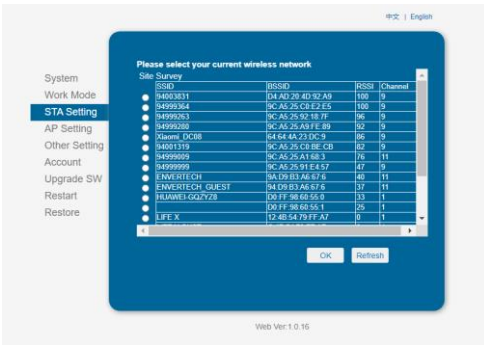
中文 | English

System
Work Mode
STA Setting
AP Setting
Other Setting
Account
Upgrade SW
Restart
Restore

Please select your current wireless network

Site Survey

| | SSID | BSSID | RSSI | Channel |
|---|---|---|---|---|
| | 94003831 | D4:AD:20:4D:92:A9 | 100 | 9 |
| | 94999364 | 9C:A5:25:C0:E2:E5 | 100 | 9 |
| | 94999263 | 9C:A5:25:92:18:7F | 96 | 9 |
| | 94999280 | 9C:A5:25:A9:FE:89 | 92 | 9 |
| | Xiaomi_DC08 | 64:64:4A:23:DC:9 | 86 | 9 |
| | 94001319 | 9C:A5:25:C0:BE:CB | 82 | 9 |
| | 94999009 | 9C:A5:25:A1:60:3 | 76 | 11 |
| | 94999999 | 9C:A5:25:91:E4:57 | 47 | 9 |
| | ENVERTECH | 9A:D9:B3:A6:67:6 | 40 | 11 |
| | ENVERTECH_GUEST | 94:D9:B3:A6:67:6 | 37 | 11 |
| | HUAWEI-GQZYZ8 | D0:FF:98:60:55:0 | 33 | 1 |
| | | D0:FF:98:60:55:1 | 25 | 1 |
| | LIFE X | 12:4B:54:79:FF:A7 | 0 | 1 |

OK Refresh

Web Ver:1.0.16